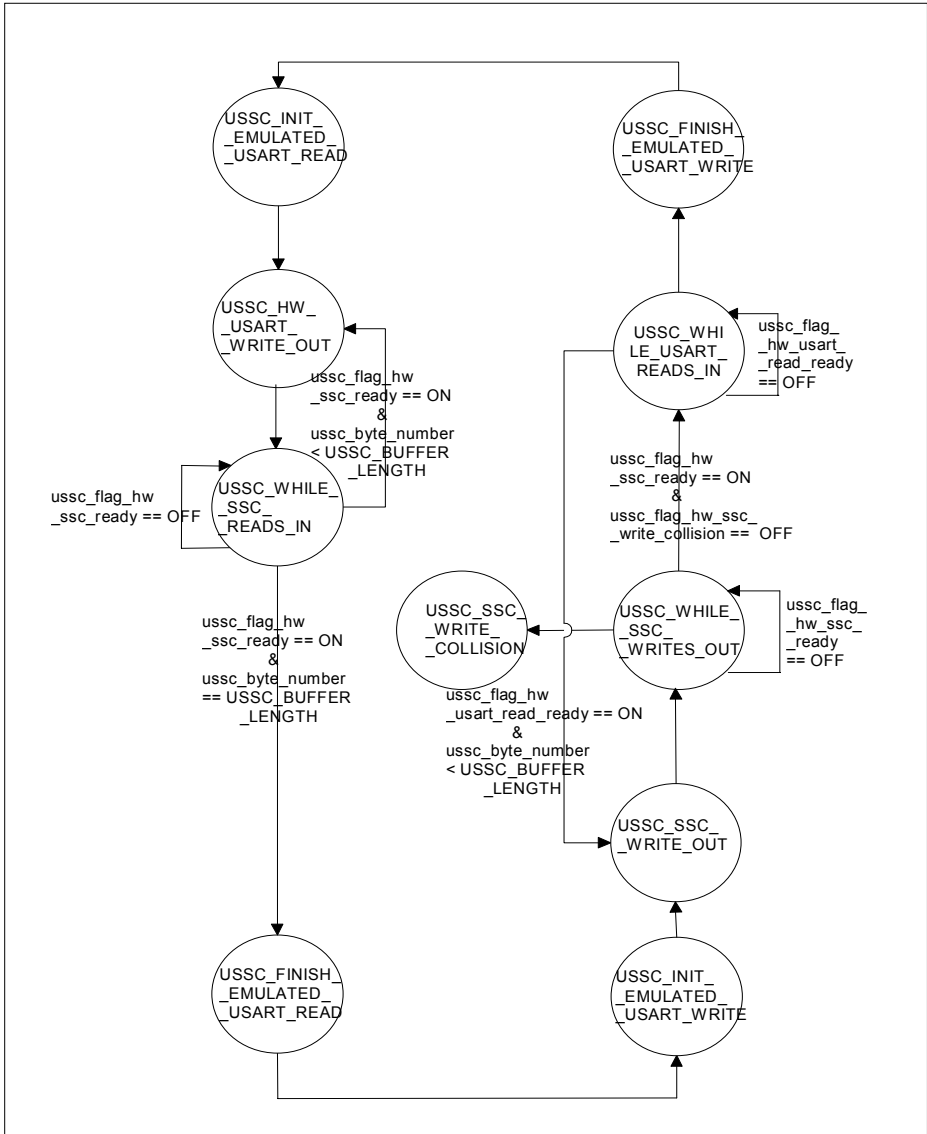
USSC_INIT_ _EMULATED_ _USART_READ

USSC_FINISH_ _EMULATED_ _USART_WRITE

USSC_HW_ _USART_ _WRITE_OUT

USSC_WHI LE_USART_ READS_IN

ussc_flag_ _hw_usart_ _read_ready == OFF

ussc_flag_hw _ssc_ready == ON & ussc_byte_number < USSC_BUFFER _LENGTH

ussc_flag_hw _ssc_ready == OFF

USSC_WHILE_ _SSC_ _READS_IN

ussc_flag_hw _ssc_ready == ON & ussc_flag_hw_ssc_ _write_collision == OFF

USSC_SSC_ _WRITE_ _COLLISION

USSC_WHILE_ _SSC_ _WRITES_OUT

ussc_flag_ _hw_ssc_ _ready == OFF

ussc_flag_hw _ssc_ready == ON & ussc_byte_number == USSC_BUFFER _LENGTH

ussc_flag_hw _usart_read_ready == ON & ussc_byte_number < USSC_BUFFER _LENGTH

USSC_SSC_ _WRITE_OUT

USSC_FINISH_ _EMULATED_ _USART_READ

USSC_INIT_ _EMULATED_ _USART_WRITE